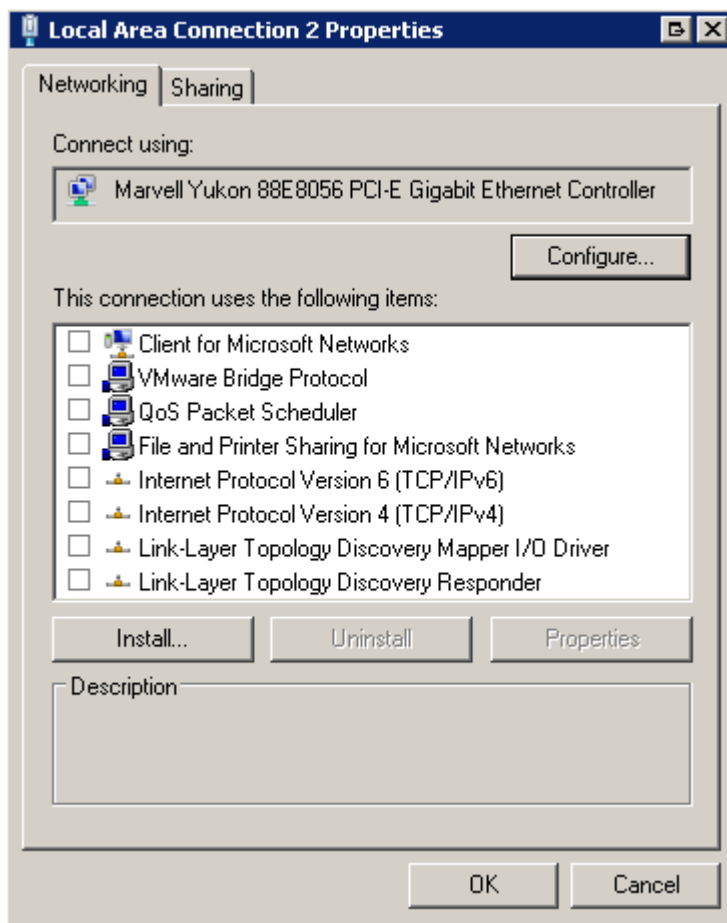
Local Area Connection 2 Properties

Networking | Sharing

Connect using:

Marvell Yukon 88E8056 PCI-E Gigabit Ethernet Controller

Configure...

This connection uses the following items:

Client for Microsoft Networks
VMware Bridge Protocol
QoS Packet Scheduler
File and Printer Sharing for Microsoft Networks
Internet Protocol Version 6 (TCP/IPv6)
Internet Protocol Version 4 (TCP/IPv4)
Link-Layer Topology Discovery Mapper I/O Driver
Link-Layer Topology Discovery Responder

Install... | Uninstall | Properties

Description

OK | Cancel